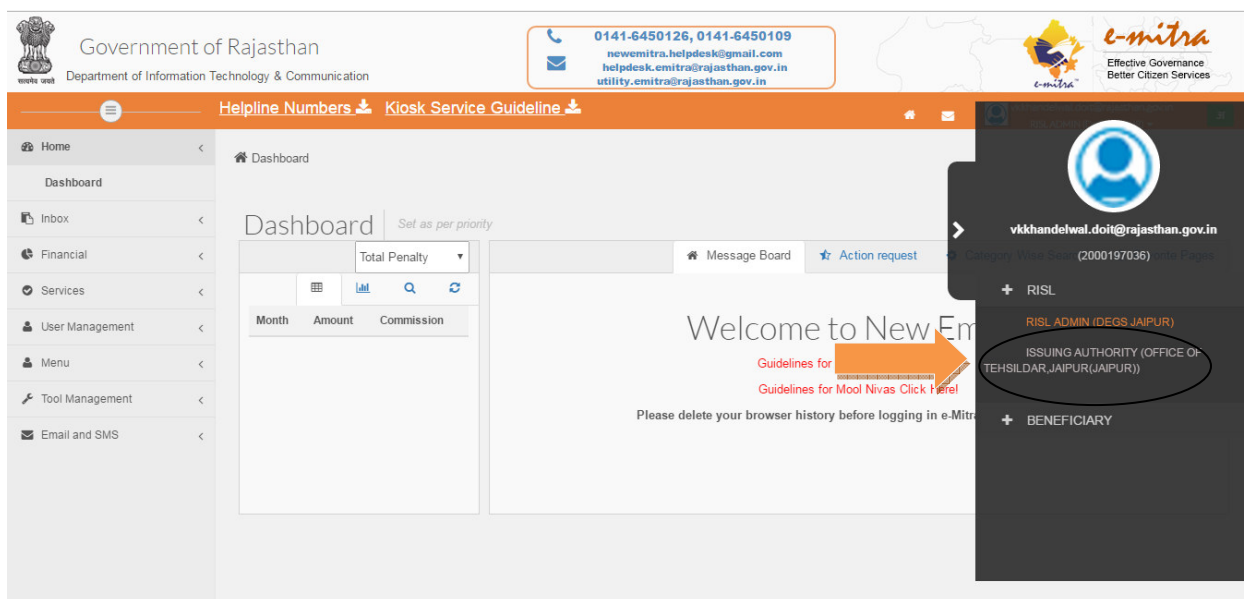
सत्यमेव जयते
Government of Rajasthan
Department of Information Technology & Communication

0141-6450126, 0141-6450109
newemitra.helpdesk@gmail.com
helpdesk.emitra@rajasthan.gov.in
utility.emitra@rajasthan.gov.in

e-mitra
Effective Governance
Better Citizen Services
e-mitra

Helpline Numbers Kiosk Service Guideline

Home
Dashboard
Inbox
Financial
Services
User Management
Menu
Tool Management
Email and SMS

Dashboard

Dashboard Set as per priority

Total Penalty

| Month | Amount | Commission |
|---|---|---|

Message Board Action request Category Wise Sub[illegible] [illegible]tal Pages

Welcome to New Em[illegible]

Guidelines for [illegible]

Guidelines for Mool Nivas Click Here!

Please delete your browser history before logging in e-Mitra

vkkhandelwal.doit@rajasthan.gov.in
(2000197036)

RISL
RISL ADMIN (DEGS JAIPUR)
ISSUING AUTHORITY (OFFICE OF TEHSILDAR,JAIPUR(JAIPUR))
BENEFICIARY